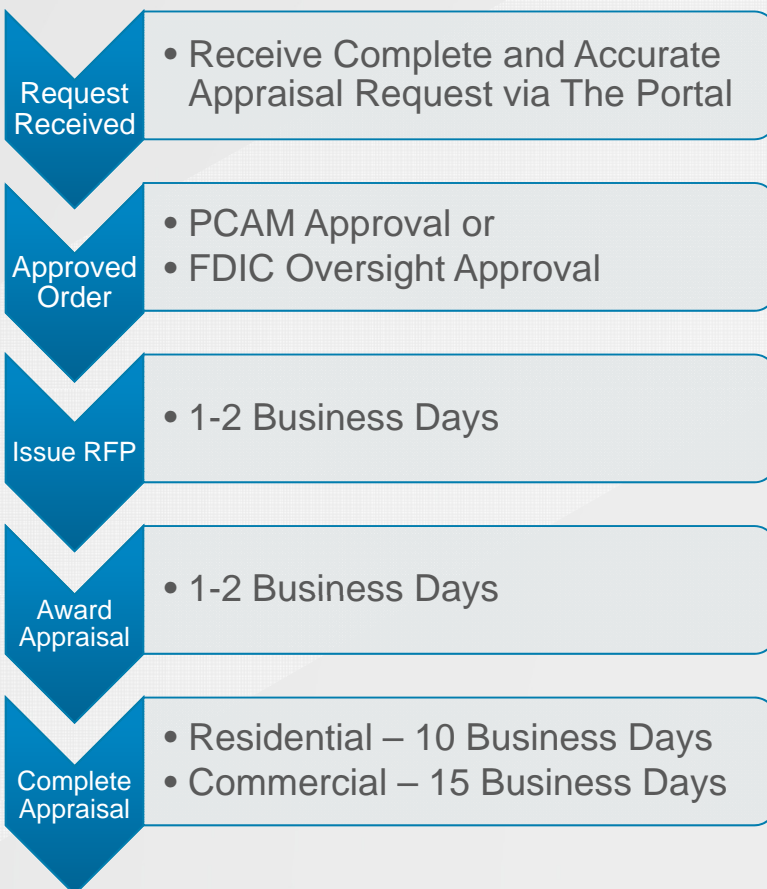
Request Received

• Receive Complete and Accurate Appraisal Request via The Portal

Approved Order

• PCAM Approval or
• FDIC Oversight Approval

Issue RFP

• 1-2 Business Days

Award Appraisal

• 1-2 Business Days

Complete Appraisal

• Residential – 10 Business Days
• Commercial – 15 Business Days